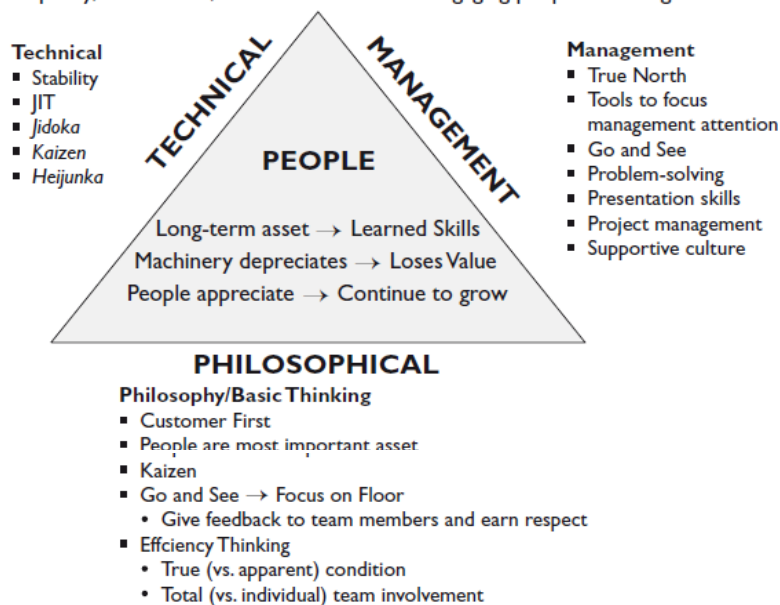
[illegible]

Technical
- Stability
- JIT
- *Jidoka*
- *Kaizen*
- *Heijunka*

TECHNICAL

MANAGEMENT

PEOPLE

Long-term asset → Learned Skills
Machinery depreciates → Loses Value
People appreciate → Continue to grow

Management
- True North
- Tools to focus management attention
- Go and See
- Problem-solving
- Presentation skills
- Project management
- Supportive culture

PHILOSOPHICAL

Philosophy/Basic Thinking
- Customer First
- People are most important asset
- Kaizen
- Go and See → Focus on Floor
  • Give feedback to team members and earn respect
- Effciency Thinking
  • True (vs. apparent) condition
  • Total (vs. individual) team involvement